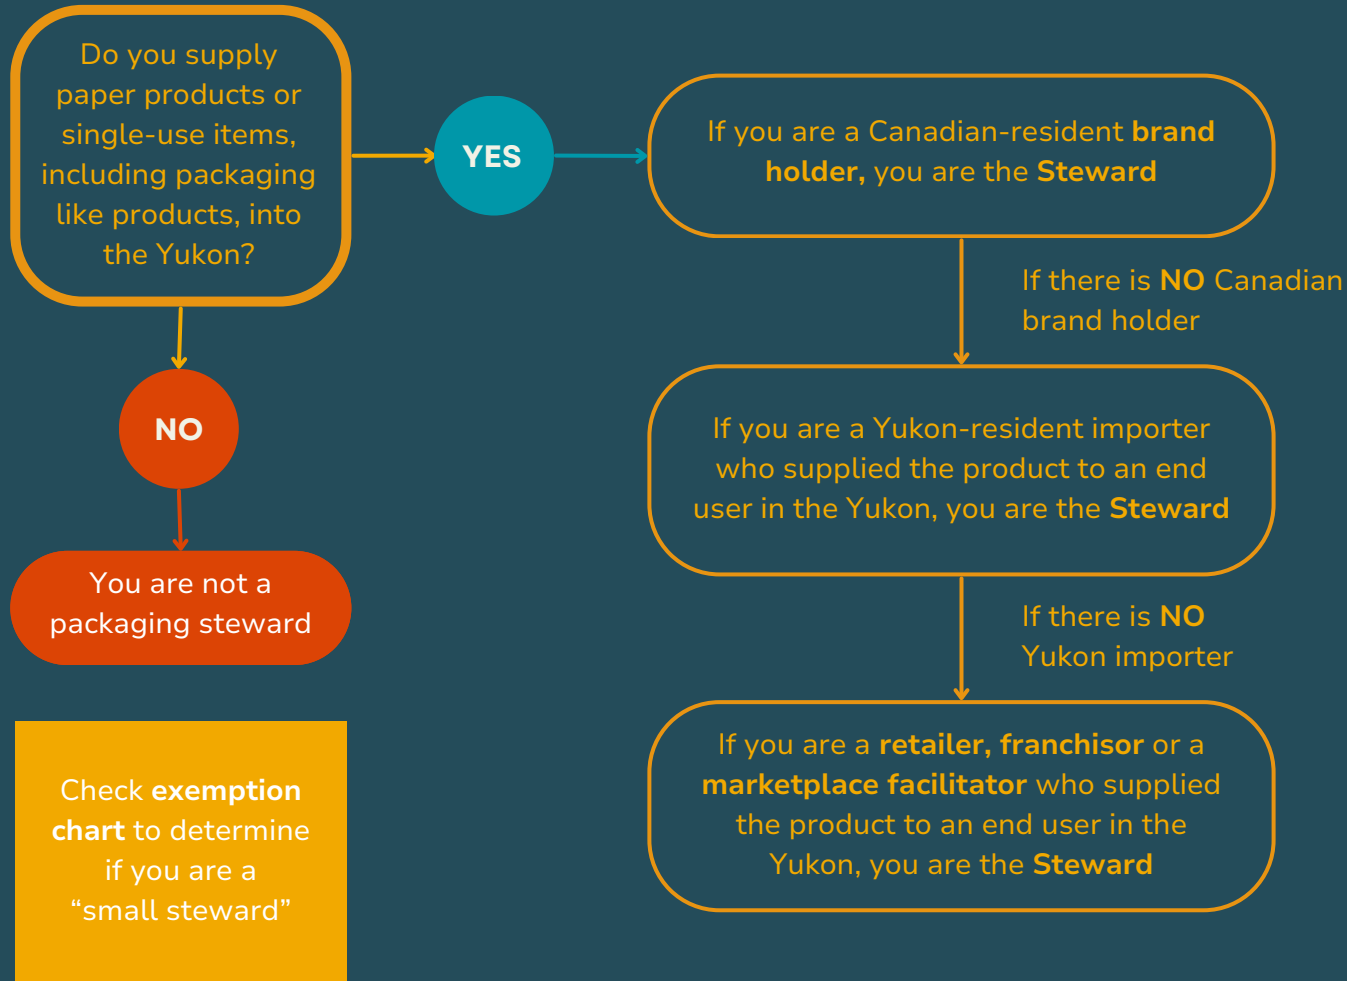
Do you supply paper products or single-use items, including packaging like products, into the Yukon?

YES

If you are a Canadian-resident brand holder, you are the Steward

If there is NO Canadian brand holder

If you are a Yukon-resident importer who supplied the product to an end user in the Yukon, you are the Steward

If there is NO Yukon importer

If you are a retailer, franchisor or a marketplace facilitator who supplied the product to an end user in the Yukon, you are the Steward

NO

You are not a packaging steward

Check exemption chart to determine if you are a "small steward"